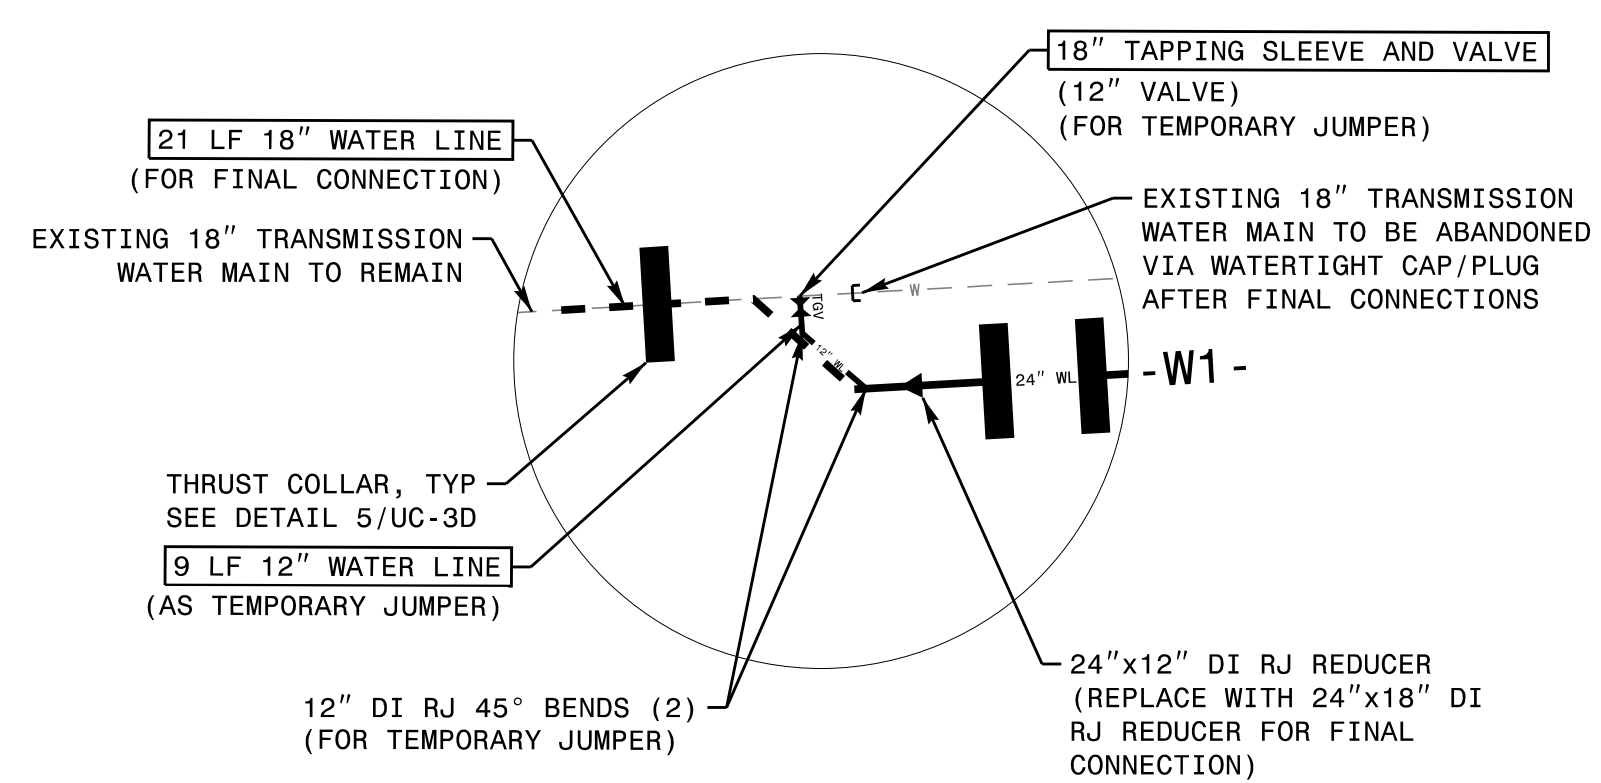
18″ TAPPING SLEEVE AND VALVE
(12″ VALVE)
(FOR TEMPORARY JUMPER)

21 LF 18″ WATER LINE
(FOR FINAL CONNECTION)

EXISTING 18″ TRANSMISSION WATER MAIN TO REMAIN

EXISTING 18″ TRANSMISSION WATER MAIN TO BE ABANDONED VIA WATERTIGHT CAP/PLUG AFTER FINAL CONNECTIONS

W

TGV

12″ WL

24″ WL

-W1-

THRUST COLLAR, TYP
SEE DETAIL 5/UC-3D

9 LF 12″ WATER LINE
(AS TEMPORARY JUMPER)

12″ DI RJ 45° BENDS (2)
(FOR TEMPORARY JUMPER)

24″x12″ DI RJ REDUCER
(REPLACE WITH 24″x18″ DI RJ REDUCER FOR FINAL CONNECTION)